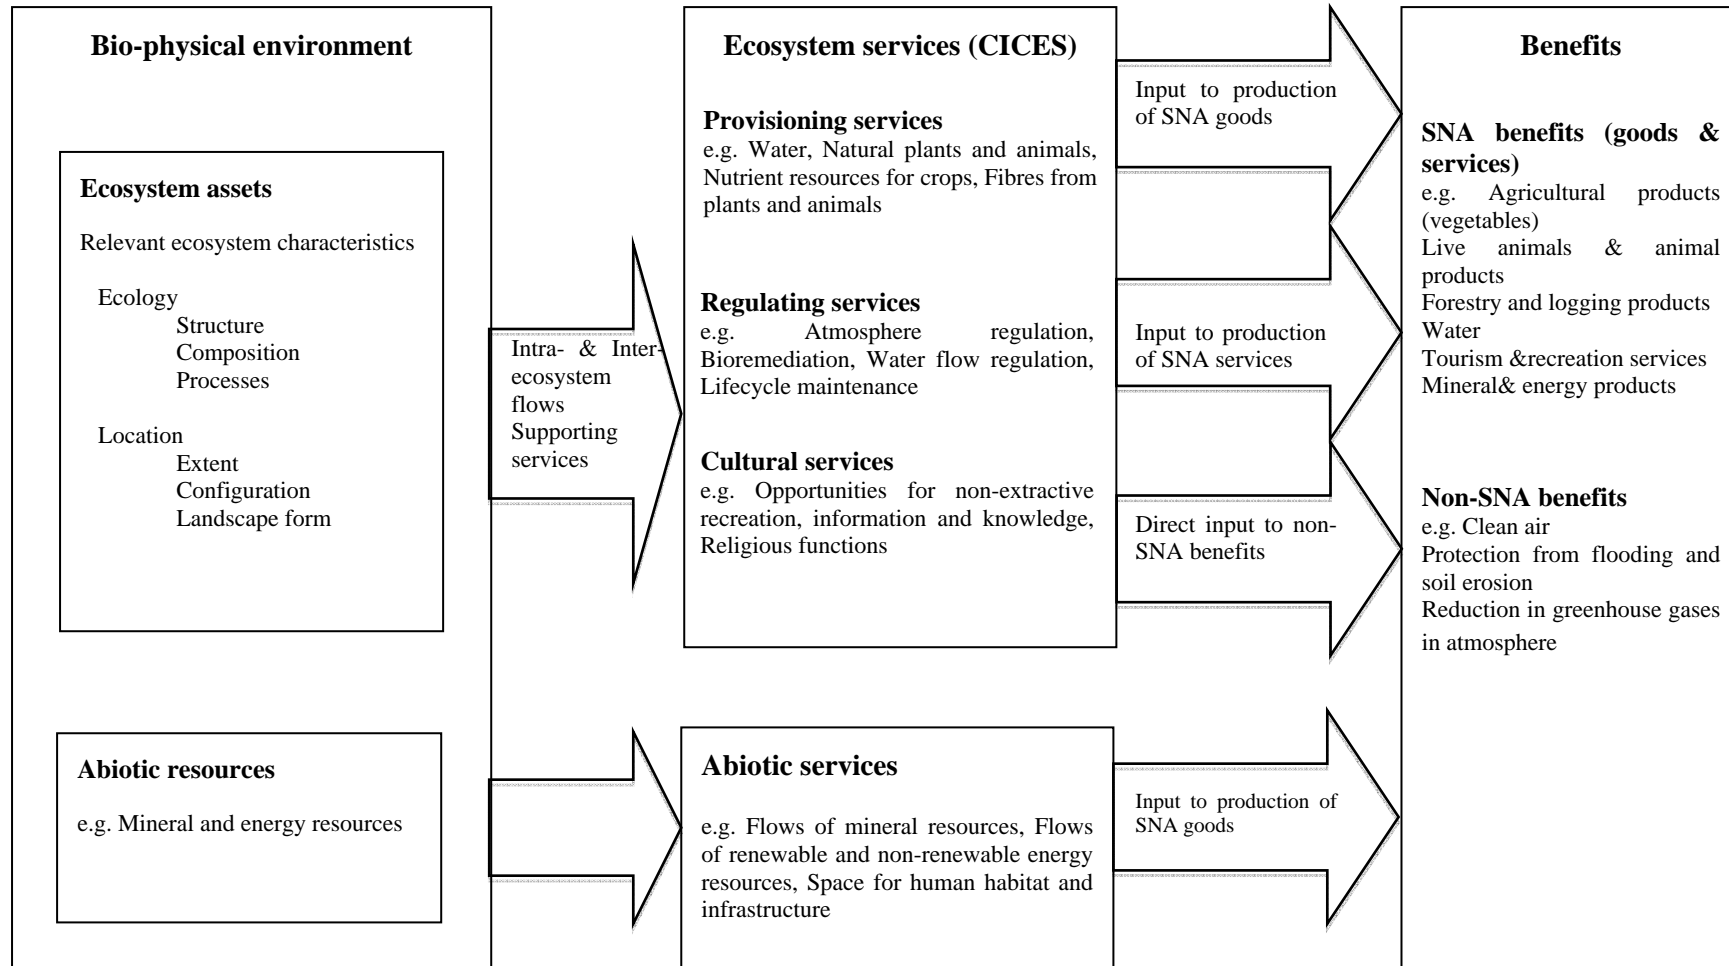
Bio-physical environment

Ecosystem assets

Relevant ecosystem characteristics

Ecology
Structure
Composition
Processes

Location
Extent
Configuration
Landscape form

Abiotic resources

e.g. Mineral and energy resources

Intra- & Inter-ecosystem flows
Supporting services

Ecosystem services (CICES)

Provisioning services
e.g. Water, Natural plants and animals, Nutrient resources for crops, Fibres from plants and animals

Regulating services
e.g. Atmosphere regulation, Bioremediation, Water flow regulation, Lifecycle maintenance

Cultural services
e.g. Opportunities for non-extractive recreation, information and knowledge, Religious functions

Abiotic services

e.g. Flows of mineral resources, Flows of renewable and non-renewable energy resources, Space for human habitat and infrastructure

Input to production of SNA goods

Input to production of SNA services

Direct input to non-SNA benefits

Input to production of SNA goods

Benefits

SNA benefits (goods & services)
e.g. Agricultural products (vegetables)
Live animals & animal products
Forestry and logging products
Water
Tourism &recreation services
Mineral& energy products

Non-SNA benefits
e.g. Clean air
Protection from flooding and soil erosion
Reduction in greenhouse gases in atmosphere